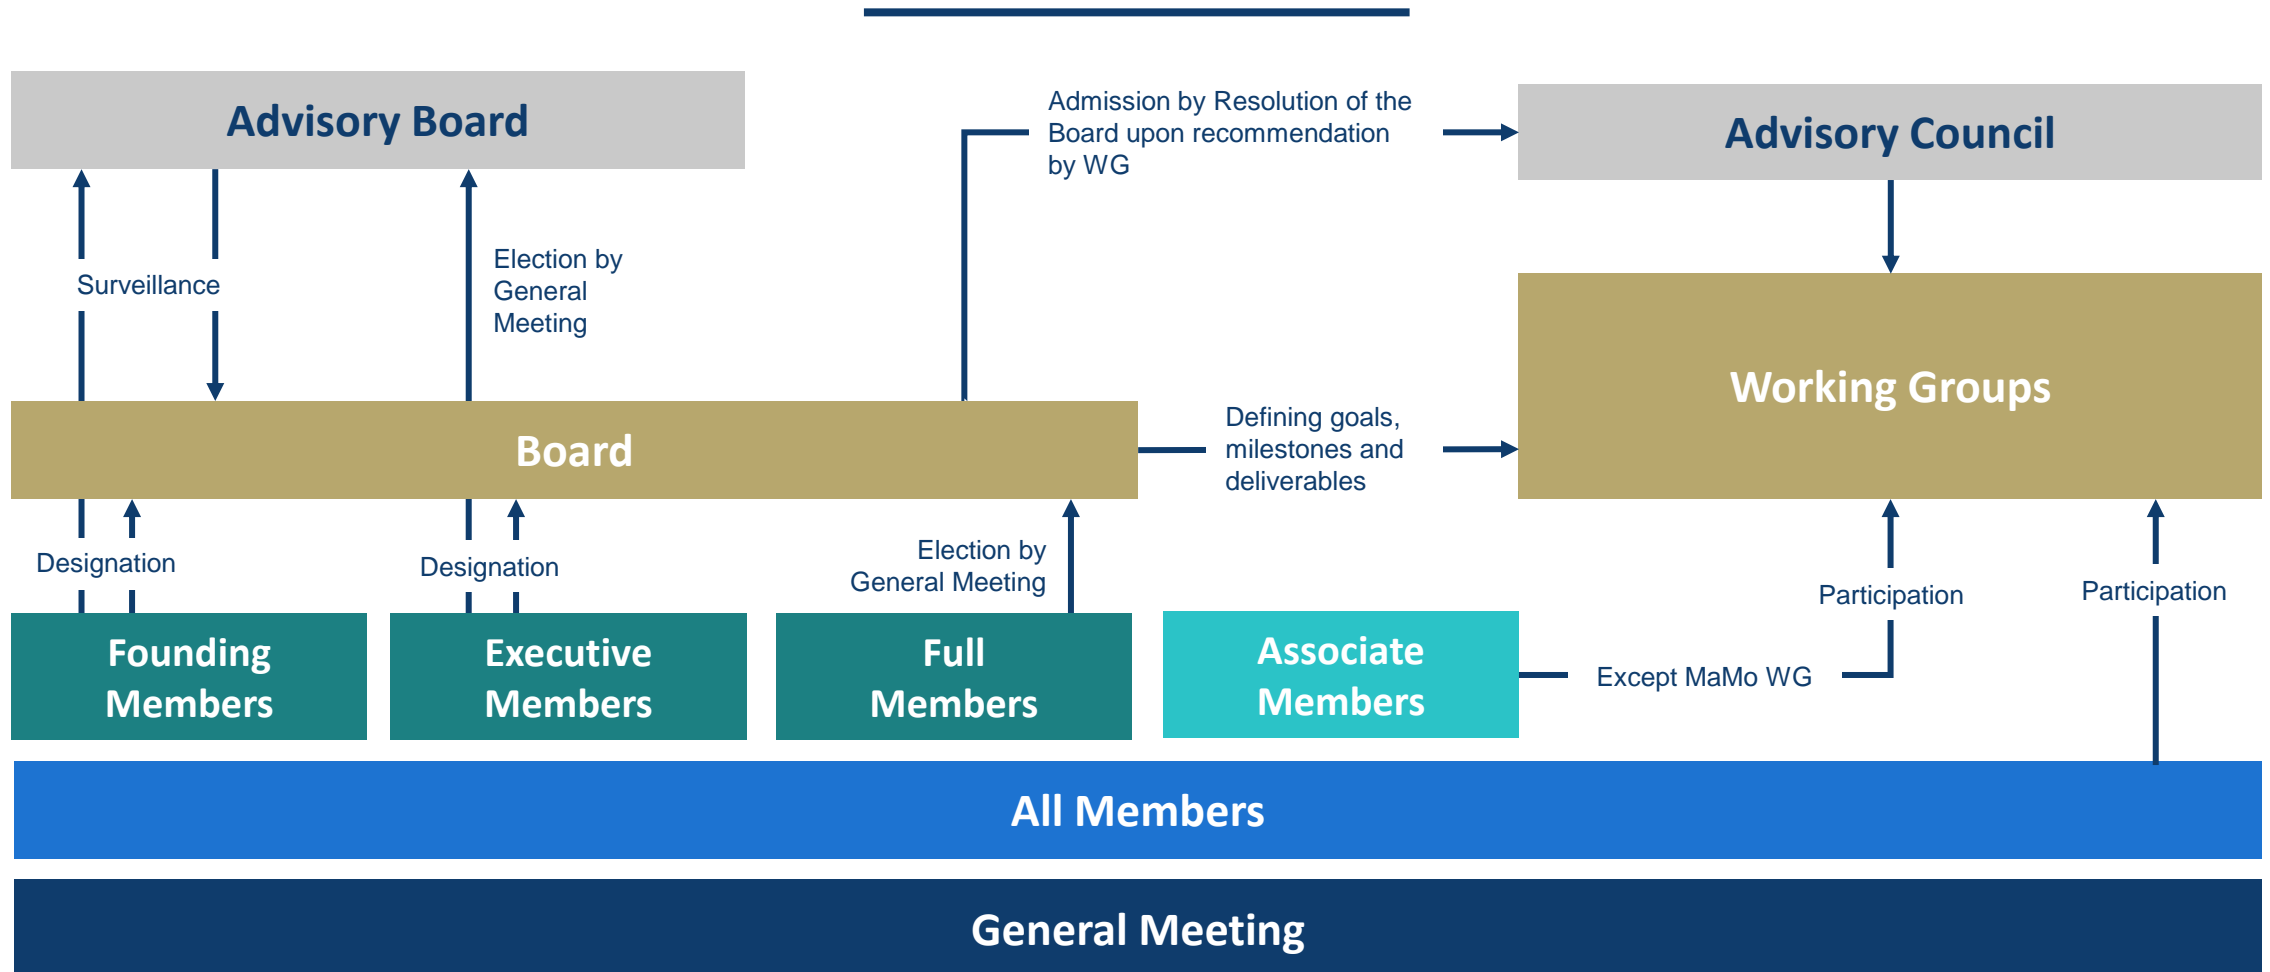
Advisory Board

Admission by Resolution of the Board upon recommendation by WG

Advisory Council

Surveillance

Election by General Meeting

Working Groups

Board

Defining goals, milestones and deliverables

Designation

Designation

Election by General Meeting

Participation

Participation

Founding Members

Executive Members

Full Members

Associate Members

Except MaMo WG

All Members

General Meeting